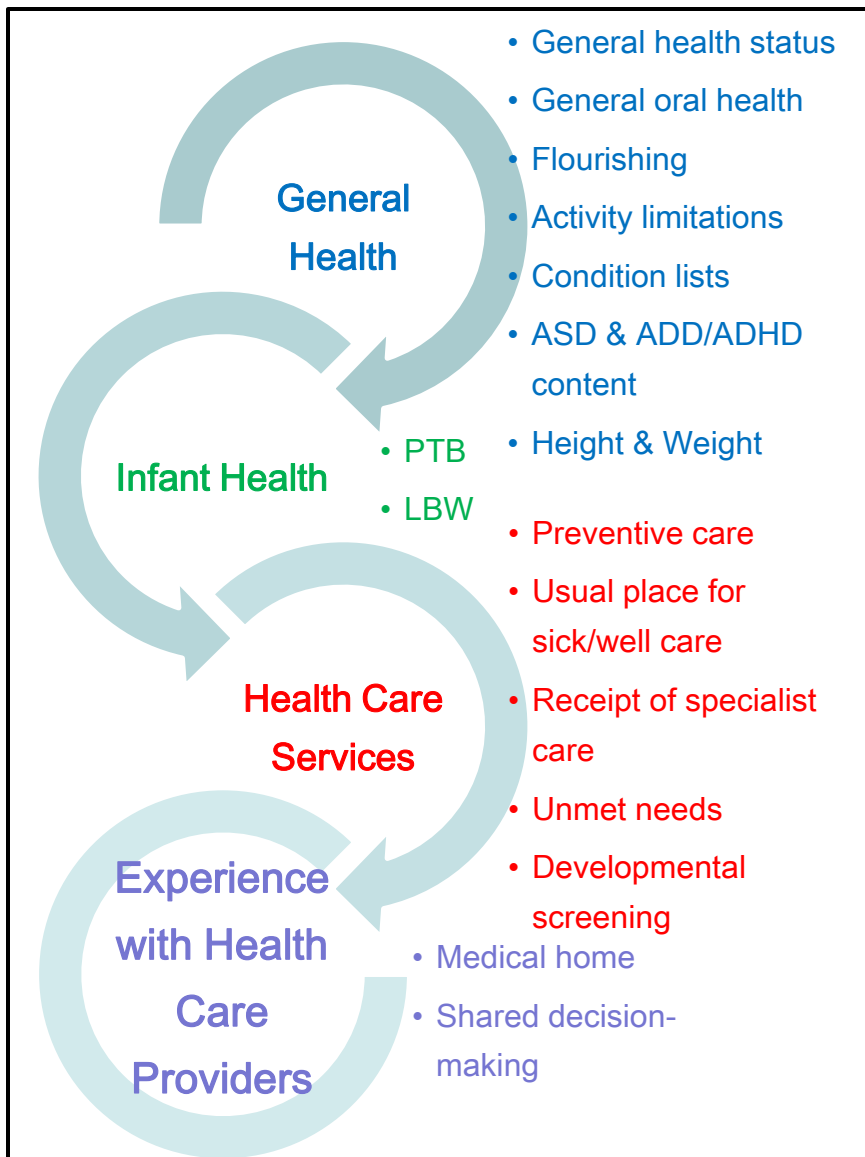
General Health

- General health status
- General oral health
- Flourishing
- Activity limitations
- Condition lists
- ASD & ADD/ADHD content
- Height & Weight

Infant Health

- PTB
- LBW

Health Care Services

- Preventive care
- Usual place for sick/well care
- Receipt of specialist care
- Unmet needs
- Developmental screening

Experience with Health Care Providers

- Medical home
- Shared decision-making